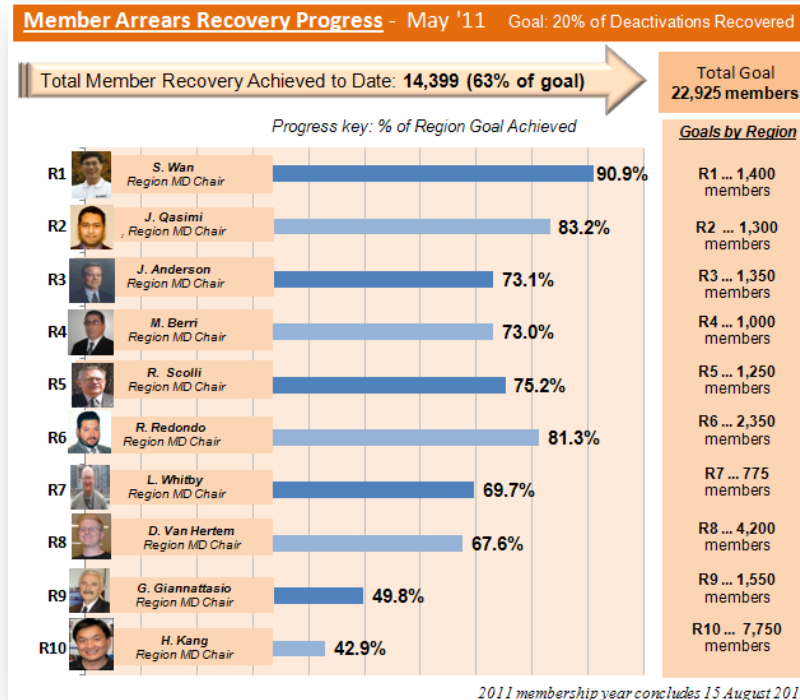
Member Arrears Recovery Progress - May '11 Goal: 20% of Deactivations Recovered

Total Member Recovery Achieved to Date: 14,399 (63% of goal)

Total Goal 22,925 members

Progress key: % of Region Goal Achieved

Goals by Region

| Region | Name | Progress | Goal |
|---|---|---|---|
| R1 | S. Wan Region MD Chair | 90.9% | R1 ... 1,400 members |
| R2 | J. Qasimi , Region MD Chair | 83.2% | R2 ... 1,300 members |
| R3 | J. Anderson Region MD Chair | 73.1% | R3 ... 1,350 members |
| R4 | M. Berri Region MD Chair | 73.0% | R4 ... 1,000 members |
| R5 | R. Scolli Region MD Chair | 75.2% | R5 ... 1,250 members |
| R6 | R. Redondo Region MD Chair | 81.3% | R6 ... 2,350 members |
| R7 | L. Whitby Region MD Chair | 69.7% | R7 ... 775 members |
| R8 | D. Van Hertem Region MD Chair | 67.6% | R8 ... 4,200 members |
| R9 | G. Giannattasio Region MD Chair | 49.8% | R9 ... 1,550 members |
| R10 | H. Kang Region MD Chair | 42.9% | R10 ... 7,750 members |

2011 membership year concludes 15 August 201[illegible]